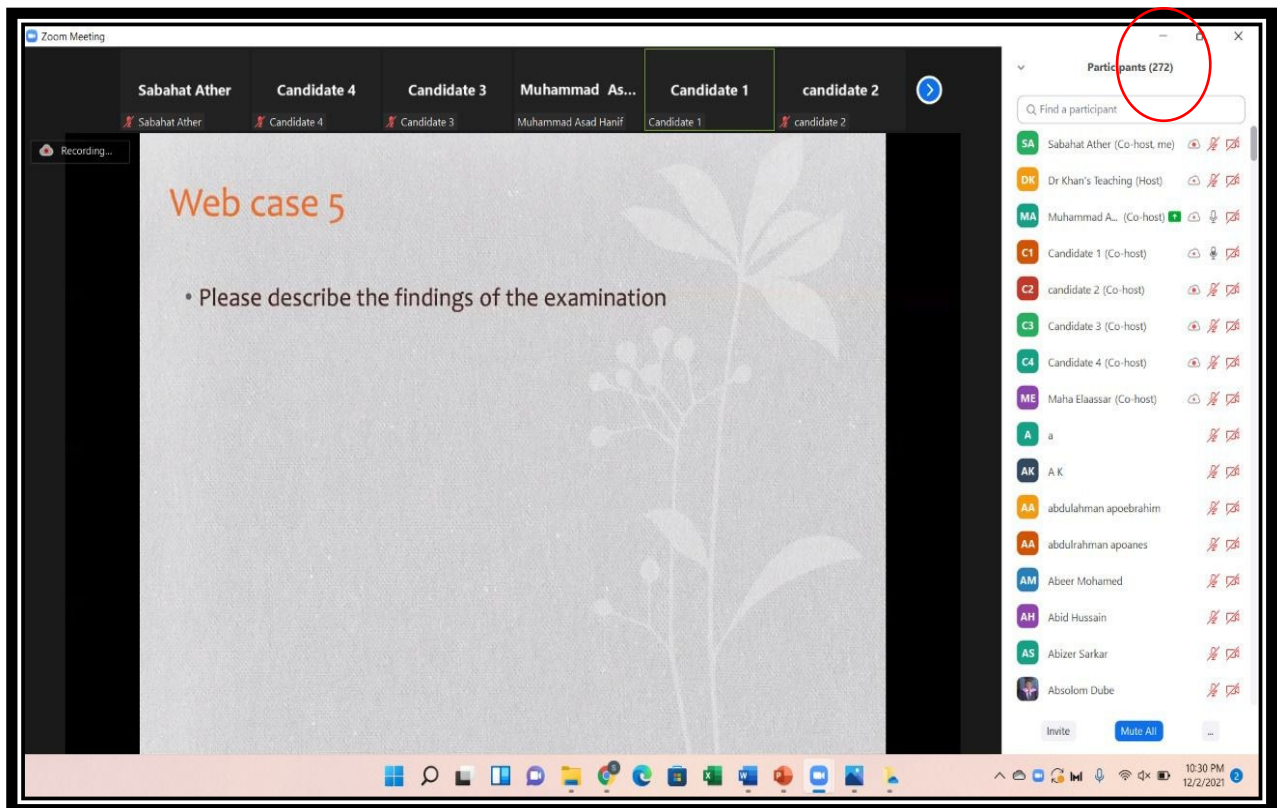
Zoom Meeting

Sabahat Ather | Candidate 4 | Candidate 3 | Muhammad As... | Candidate 1 | candidate 2

Sabahat Ather | Candidate 4 | Candidate 3 | Muhammad Asad Hanif | Candidate 1 | candidate 2

Recording...

Web case 5

• Please describe the findings of the examination

Participants (272)

Find a participant

SA Sabahat Ather (Co-host, me)
DK Dr Khan's Teaching (Host)
MA Muhammad A... (Co-host)
C1 Candidate 1 (Co-host)
C2 candidate 2 (Co-host)
C3 Candidate 3 (Co-host)
C4 Candidate 4 (Co-host)
ME Maha Elaassar (Co-host)
A a
AK A K
AA abdulahman apoebrahim
AA abdulrahman apoanes
AM Abeer Mohamed
AH Abid Hussain
AS Abizer Sarkar
Absolom Dube

Invite | Mute All | ...

10:30 PM
12/2/2021